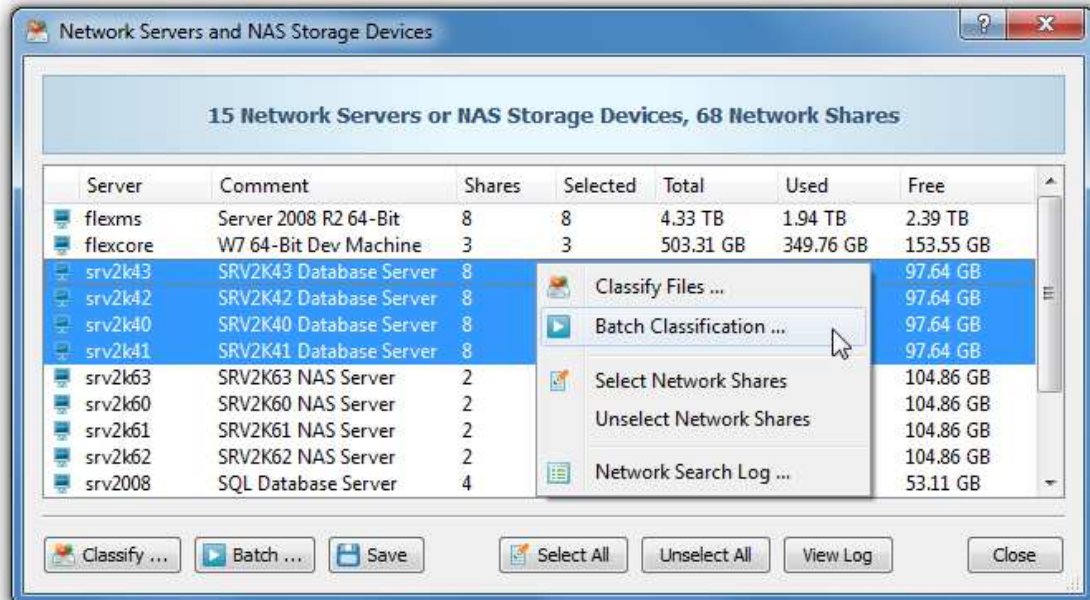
Network Servers and NAS Storage Devices

15 Network Servers or NAS Storage Devices, 68 Network Shares

| Server | Comment | Shares | Selected | Total | Used | Free |
|---|---|---|---|---|---|---|
| flexms | Server 2008 R2 64-Bit | 8 | 8 | 4.33 TB | 1.94 TB | 2.39 TB |
| flexcore | W7 64-Bit Dev Machine | 3 | 3 | 503.31 GB | 349.76 GB | 153.55 GB |
| srv2k43 | SRV2K43 Database Server | 8 | | | | 97.64 GB |
| srv2k42 | SRV2K42 Database Server | 8 | | | | 97.64 GB |
| srv2k40 | SRV2K40 Database Server | 8 | | | | 97.64 GB |
| srv2k41 | SRV2K41 Database Server | 8 | | | | 97.64 GB |
| srv2k63 | SRV2K63 NAS Server | 2 | | | | 104.86 GB |
| srv2k60 | SRV2K60 NAS Server | 2 | | | | 104.86 GB |
| srv2k61 | SRV2K61 NAS Server | 2 | | | | 104.86 GB |
| srv2k62 | SRV2K62 NAS Server | 2 | | | | 104.86 GB |
| srv2008 | SQL Database Server | 4 | | | | 53.11 GB |

Classify Files ...
Batch Classification ...
Select Network Shares
Unselect Network Shares
Network Search Log ...

Classify ... Batch ... Save Select All Unselect All View Log Close